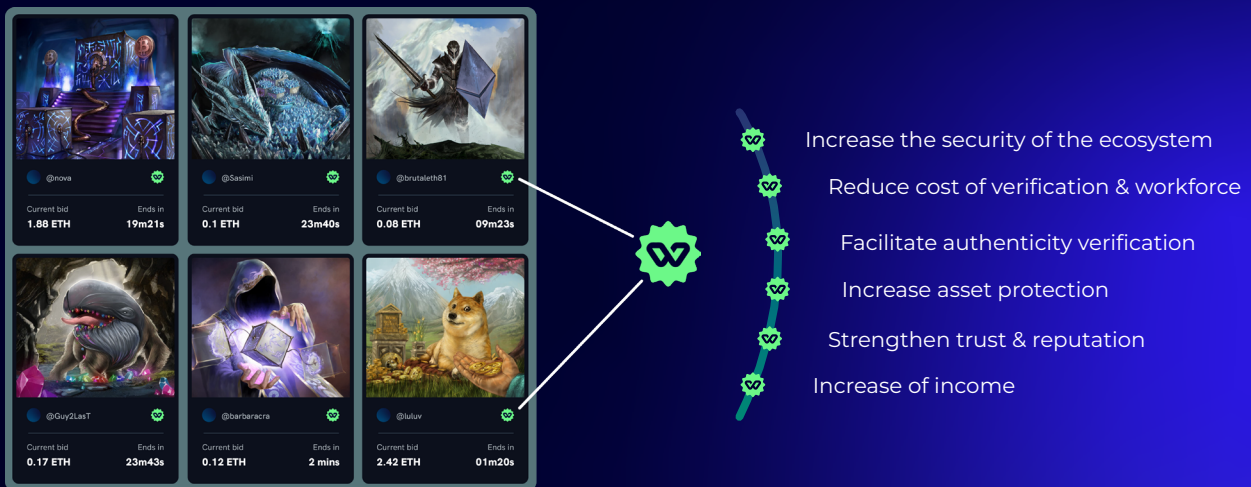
@nova
Current bid
1.88 ETH
Ends in
19m21s

@Sasimi
Current bid
0.1 ETH
Ends in
23m40s

@brutaleth81
Current bid
0.08 ETH
Ends in
09m23s

@Guy2LasT
Current bid
0.17 ETH
Ends in
23m43s

@barbaracra
Current bid
0.12 ETH
Ends in
2 mins

@luluv
Current bid
2.42 ETH
Ends in
01m20s

Increase the security of the ecosystem
Reduce cost of verification & workforce
Facilitate authenticity verification
Increase asset protection
Strengthen trust & reputation
Increase of income